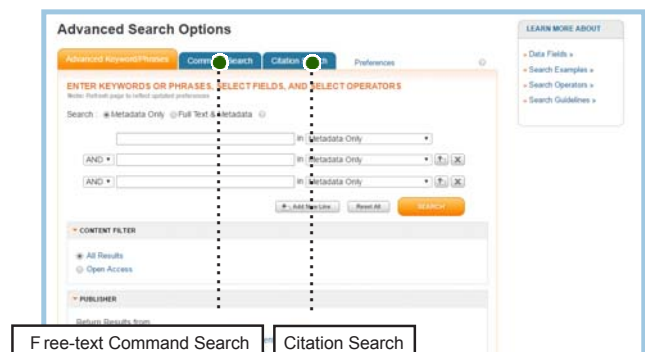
Advanced Search Options

Advanced Keyword/Phrases | Comm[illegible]earch | Citation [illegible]h | Preferences

ENTER KEYWORDS OR PHRASES, SELECT FIELDS, AND SELECT OPERATORS

Note: Refresh page to reflect updated preferences

Search: Metadata Only Full Text & Metadata

in Metadata Only

AND in Metadata Only

AND in Metadata Only

+ Add New Line | Reset All | SEARCH

CONTENT FILTER

All Results

Open Access

PUBLISHER

Return Results from

LEARN MORE ABOUT

Data Fields »

Search Examples »

Search Operators »

Search Guidelines »

F ree-text Command Search

Citation Search